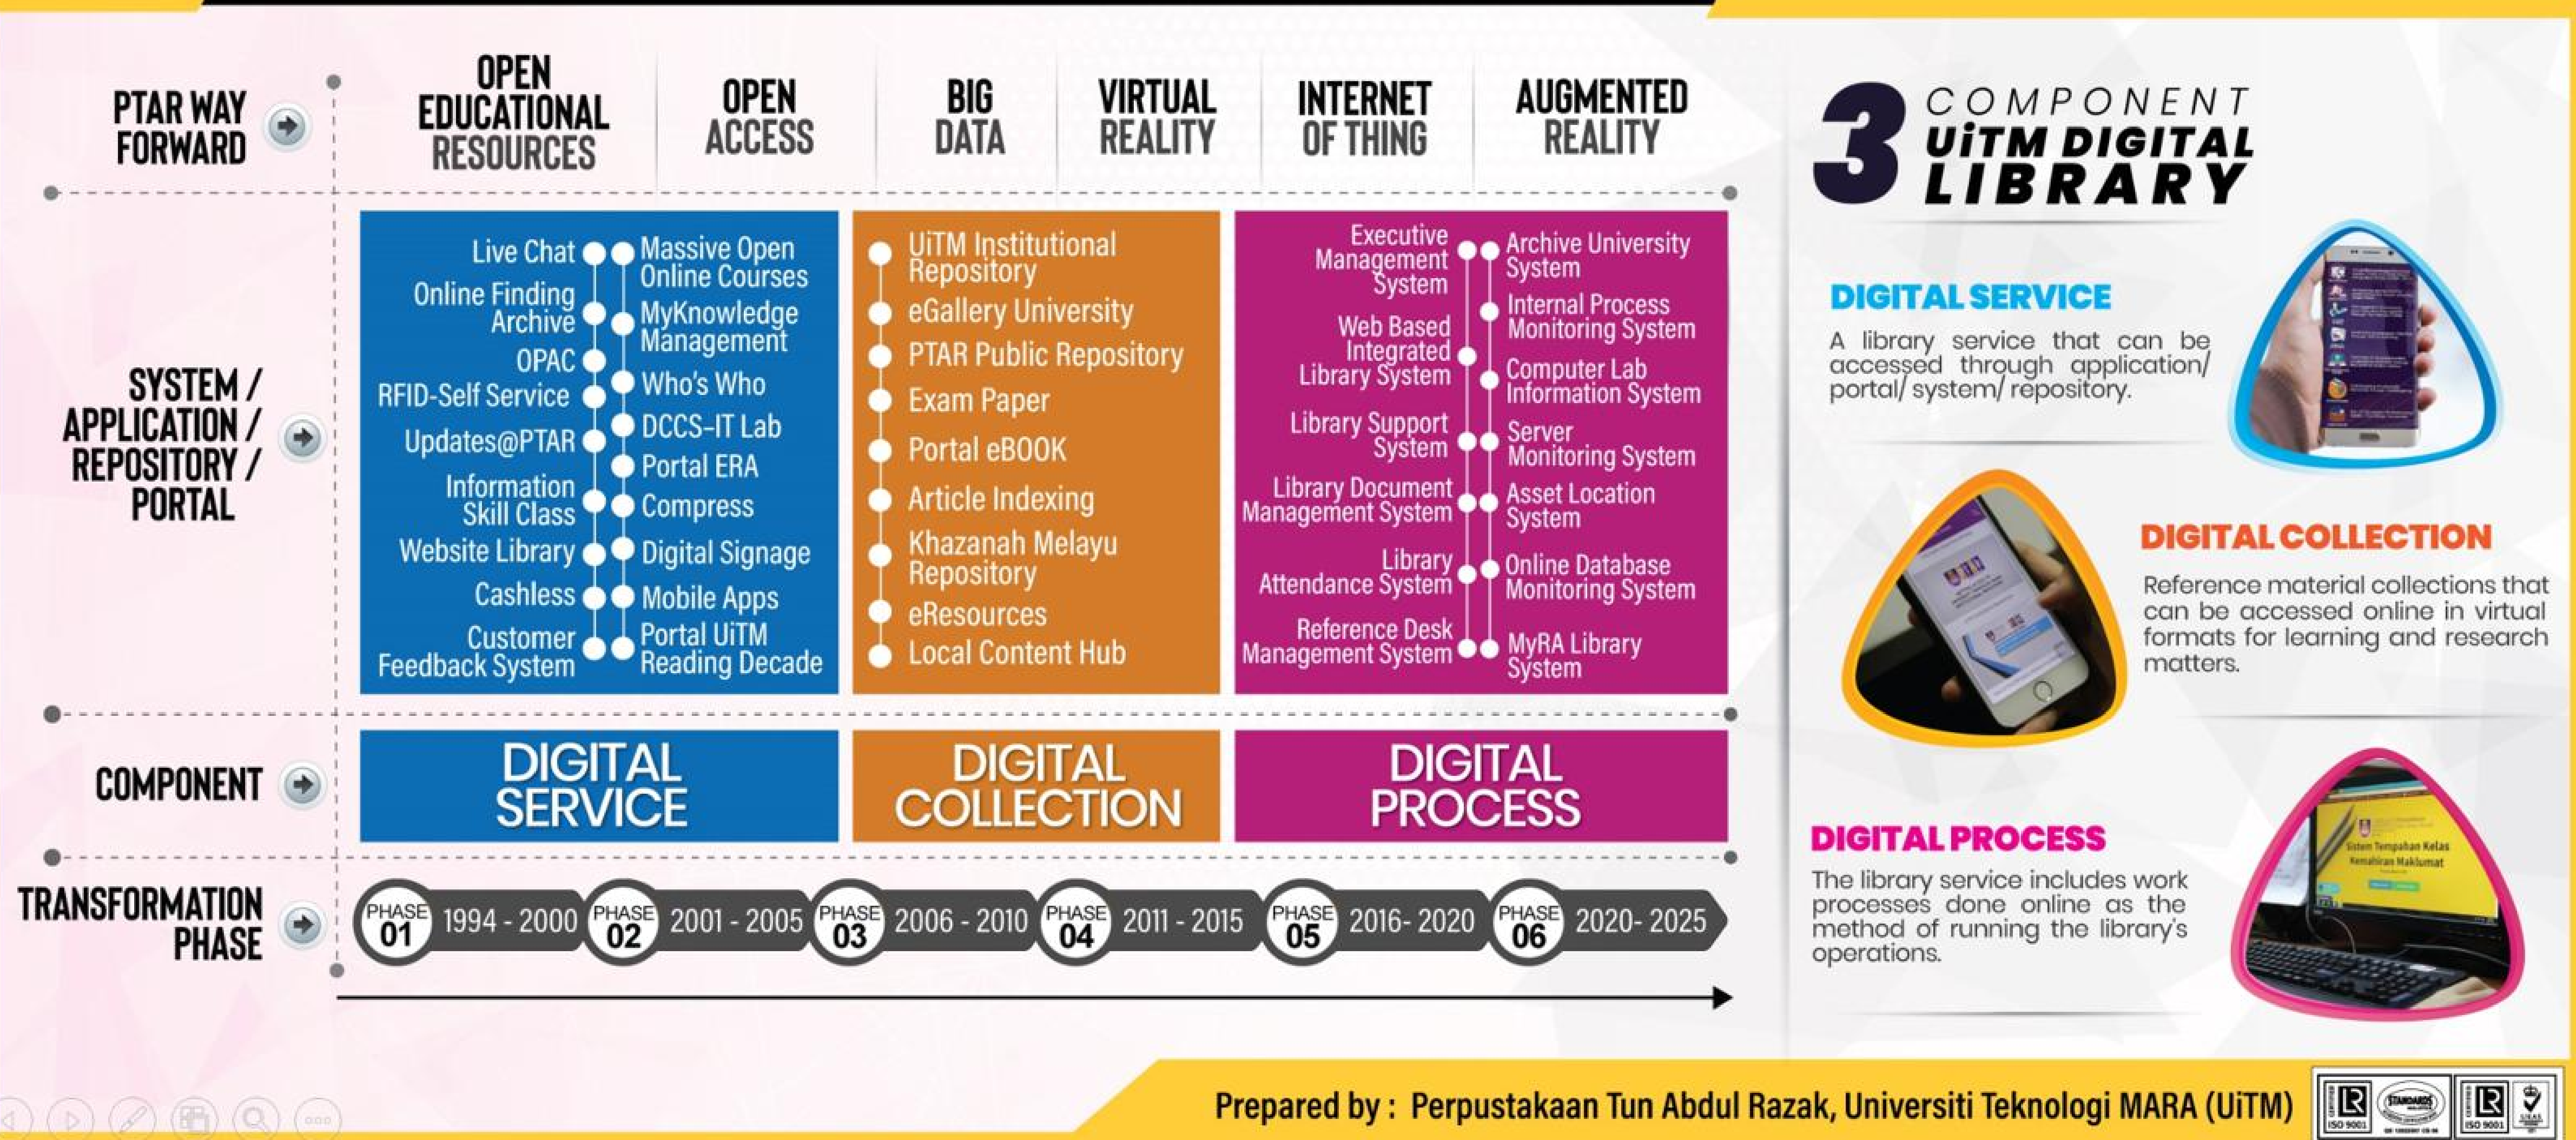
PTAR WAY FORWARD

OPEN EDUCATIONAL RESOURCES

OPEN ACCESS

BIG DATA

VIRTUAL REALITY

INTERNET OF THING

AUGMENTED REALITY

3 COMPONENT UiTM DIGITAL LIBRARY

SYSTEM / APPLICATION / REPOSITORY / PORTAL

Live Chat
Online Finding Archive
OPAC
RFID-Self Service
Updates@PTAR
Information Skill Class
Website Library
Cashless
Customer Feedback System

Massive Open Online Courses
MyKnowledge Management
Who's Who
DCCS-IT Lab
Portal ERA
Compress
Digital Signage
Mobile Apps
Portal UiTM Reading Decade

UiTM Institutional Repository
eGallery University
PTAR Public Repository
Exam Paper
Portal eBOOK
Article Indexing
Khazanah Melayu Repository
eResources
Local Content Hub

Executive Management System
Web Based Integrated Library System
Library Support System
Library Document Management System
Library Attendance System
Reference Desk Management System

Archive University System
Internal Process Monitoring System
Computer Lab Information System
Server Monitoring System
Asset Location System
Online Database Monitoring System
MyRA Library System

DIGITAL SERVICE
A library service that can be accessed through application/ portal/ system/ repository.

DIGITAL COLLECTION
Reference material collections that can be accessed online in virtual formats for learning and research matters.

DIGITAL PROCESS
The library service includes work processes done online as the method of running the library's operations.

COMPONENT

DIGITAL SERVICE

DIGITAL COLLECTION

DIGITAL PROCESS

TRANSFORMATION PHASE

PHASE 01 1994 - 2000
PHASE 02 2001 - 2005
PHASE 03 2006 - 2010
PHASE 04 2011 - 2015
PHASE 05 2016- 2020
PHASE 06 2020- 2025

Sistem Tempahan Kelas Kemahiran Maklumat

Prepared by : Perpustakaan Tun Abdul Razak, Universiti Teknologi MARA (UiTM)

ISO 9001 STANDARDS ISO 9001